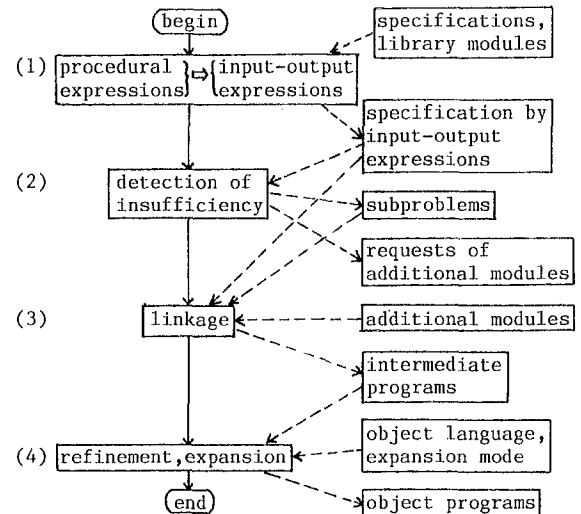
begin

specifications, library modules

(1) procedural expressions ⇨ input-output expressions

specification by input-output expressions

(2) detection of insufficiency

subproblems

requests of additional modules

(3) linkage

additional modules

intermediate programs

(4) refinement, expansion

object language, expansion mode

end

object programs